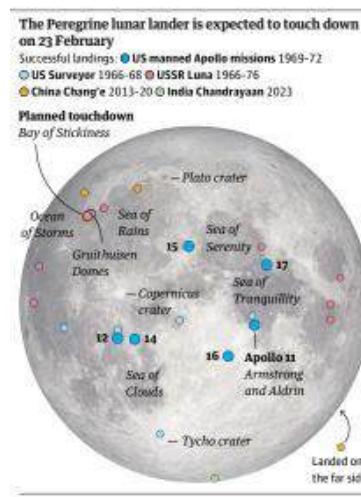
The Peregrine lunar lander is expected to touch down on 23 February

Successful landings: US manned Apollo missions 1969–72
US Surveyor 1966–68 USSR Luna 1966–76
China Chang'e 2013–20 India Chandrayaan 2023

Planned touchdown
Bay of Stickiness

Plato crater

Ocean of Storms

Sea of Rains

Gruithuisen Domes

15

Sea of Serenity

17

Sea of Tranquility

Copernicus crater

12 14

16

Apollo 11
Armstrong and Aldrin

Sea of Clouds

Tycho crater

Landed on the far sid